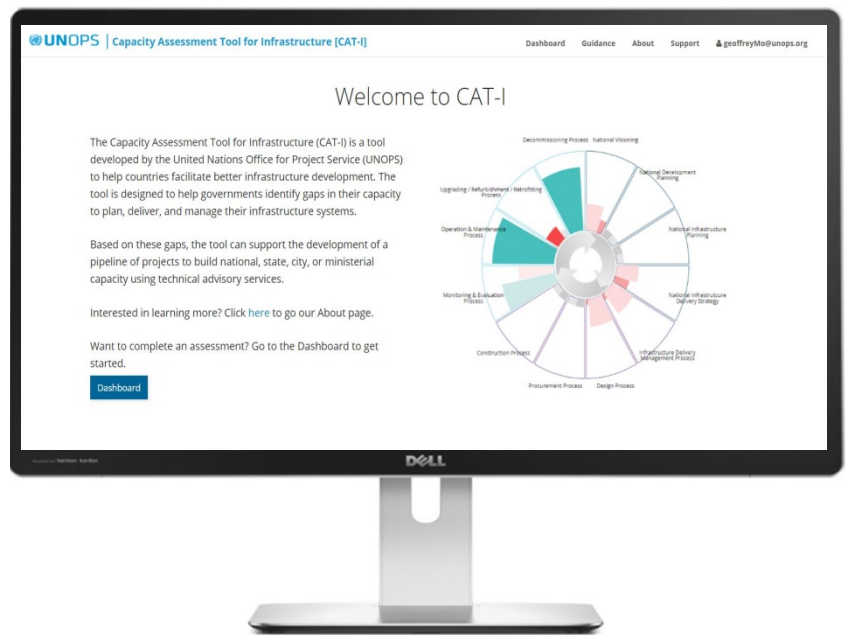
UNOPS | Capacity Assessment Tool for Infrastructure [CAT-I]

Dashboard Guidance About Support geoffreyMo@unops.org

Welcome to CAT-I

The Capacity Assessment Tool for Infrastructure (CAT-I) is a tool developed by the United Nations Office for Project Service (UNOPS) to help countries facilitate better infrastructure development. The tool is designed to help governments identify gaps in their capacity to plan, deliver, and manage their infrastructure systems.

Based on these gaps, the tool can support the development of a pipeline of projects to build national, state, city, or ministerial capacity using technical advisory services.

Interested in learning more? Click here to go our About page.

Want to complete an assessment? Go to the Dashboard to get started.

Dashboard

Decommissioning Process National Visioning

National Development Planning

National Infrastructure Planning

National Infrastructure Delivery Strategy

Infrastructure Delivery Management Process

Design Process

Procurement Process

Construction Process

Monitoring & Evaluation Process

Operation & Maintenance Process

Upgrading / Refurbishment / Retrofitting Process

harman/kardon

DELL